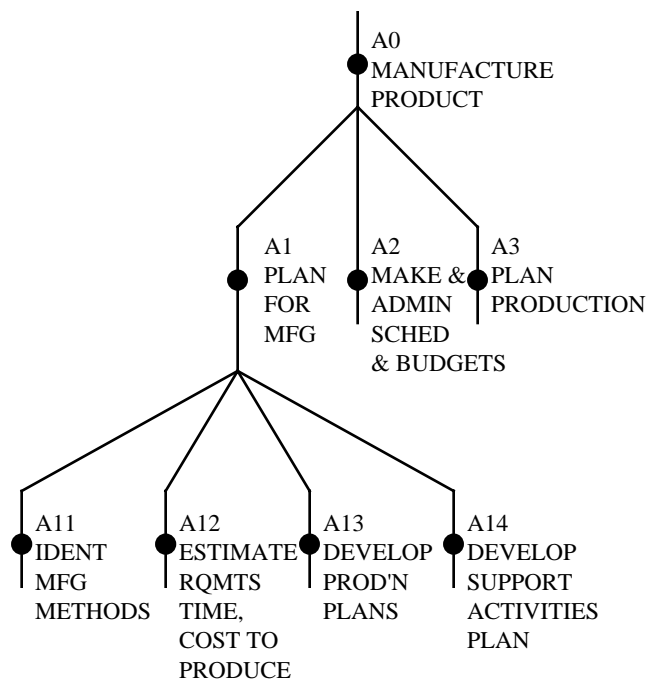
A0
MANUFACTURE
PRODUCT

A1
PLAN
FOR
MFG

A2
MAKE &
ADMIN
SCHED
& BUDGETS

A3
PLAN
PRODUCTION

A11
IDENT
MFG
METHODS

A12
ESTIMATE
RQMTS
TIME,
COST TO
PRODUCE

A13
DEVELOP
PROD'N
PLANS

A14
DEVELOP
SUPPORT
ACTIVITIES
PLAN